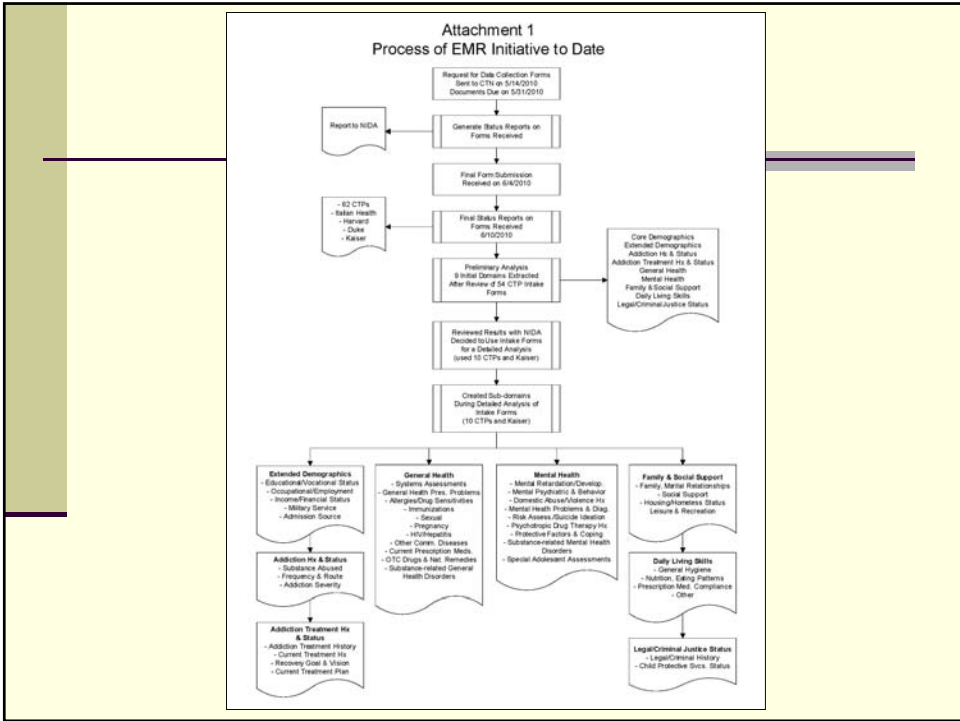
Attachment 1
Process of EMR Initiative to Date

Request for Data Collection Forms
Sent to CTN on 5/14/2010
Documents Due on 5/31/2010

Generate Status Reports on Forms Received

Report to NIDA

Final Form Submission
Received on 6/4/2010

Final Status Reports on Forms Received
6/10/2010

- 62 CTPs
- Italian Health
- Harvard
- Duke
- Kaiser

Preliminary Analysis
9 Initial Domains Extracted
After Review of 54 CTP Intake Forms

Core Demographics
Extended Demographics
Addiction Hx & Status
Addiction Treatment Hx & Status
General Health
Mental Health
Family & Social Support
Daily Living Skills
Legal/Criminal/Justice Status

Reviewed Results with NIDA
Decided to Use Intake Forms for a Detailed Analysis
(used 10 CTPs and Kaiser)

Created Sub-domains
During Detailed Analysis of Intake Forms
(10 CTPs and Kaiser)

Extended Demographics
- Educational/Vocational Status
- Occupational/Employment
- Income/Financial Status
- Military Service
- Admission Source

Addiction Hx & Status
- Substance Abused
- Frequency & Route
- Addiction Severity

Addiction Treatment Hx & Status
- Addiction Treatment History
- Current Treatment Hx
- Recovery Goal & Vision
- Current Treatment Plan

General Health
- Systems Assessments
- General Health Pres. Problems
- Allergies/Drug Sensitivities
- Immunizations
- Sexual
- Pregnancy
- HIV/Hepatitis
- Other Comm. Diseases
- Current Prescription Meds.
- OTC Drugs & Nat. Remedies
- Substance-related General Health Disorders

Mental Health
- Mental Retardation/Develop.
- Mental Psychiatric & Behavior
- Domestic Abuse/Violence Hx
- Mental Health Problems & Diag.
- Risk Assess./Suicide Ideation
- Psychotropic Drug Therapy Hx
- Protective Factors & Coping
- Substance-related Mental Health Disorders
- Special Adolescent Assessments

Family & Social Support
- Family, Marital Relationships
- Social Support
- Housing/Homeless Status
Leisure & Recreation

Daily Living Skills
- General Hygiene
- Nutrition, Eating Patterns
- Prescription Med. Compliance
- Other

Legal/Criminal Justice Status
- Legal/Criminal History
- Child Protective Svcs. Status